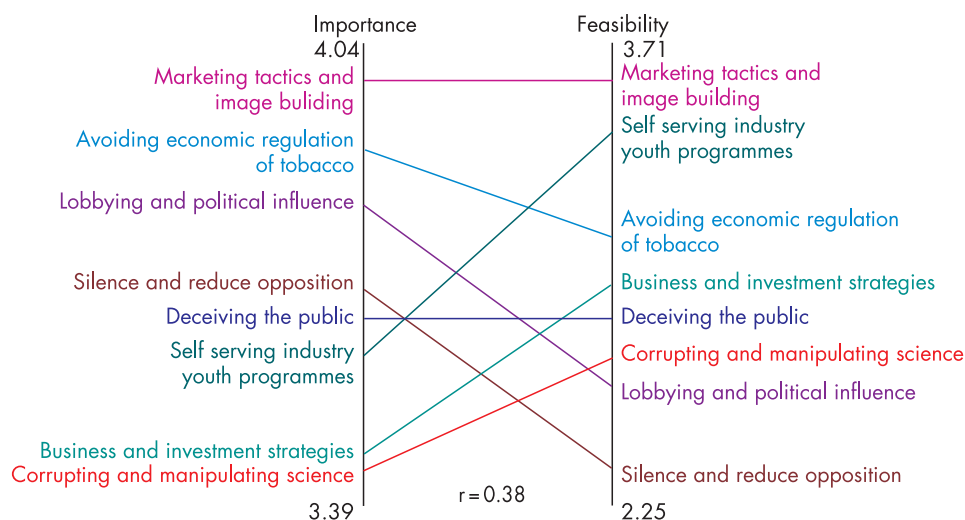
Importance
4.04

Marketing tactics and image buliding

Avoiding economic regulation of tobacco

Lobbying and political influence

Silence and reduce opposition

Deceiving the public

Self serving industry youth programmes

Business and investment strategies

Corrupting and manipulating science

3.39

Feasibility
3.71

Marketing tactics and image building

Self serving industry youth programmes

Avoiding economic regulation of tobacco

Business and investment strategies

Deceiving the public

Corrupting and manipulating science

Lobbying and political influence

Silence and reduce opposition

2.25

r = 0.38